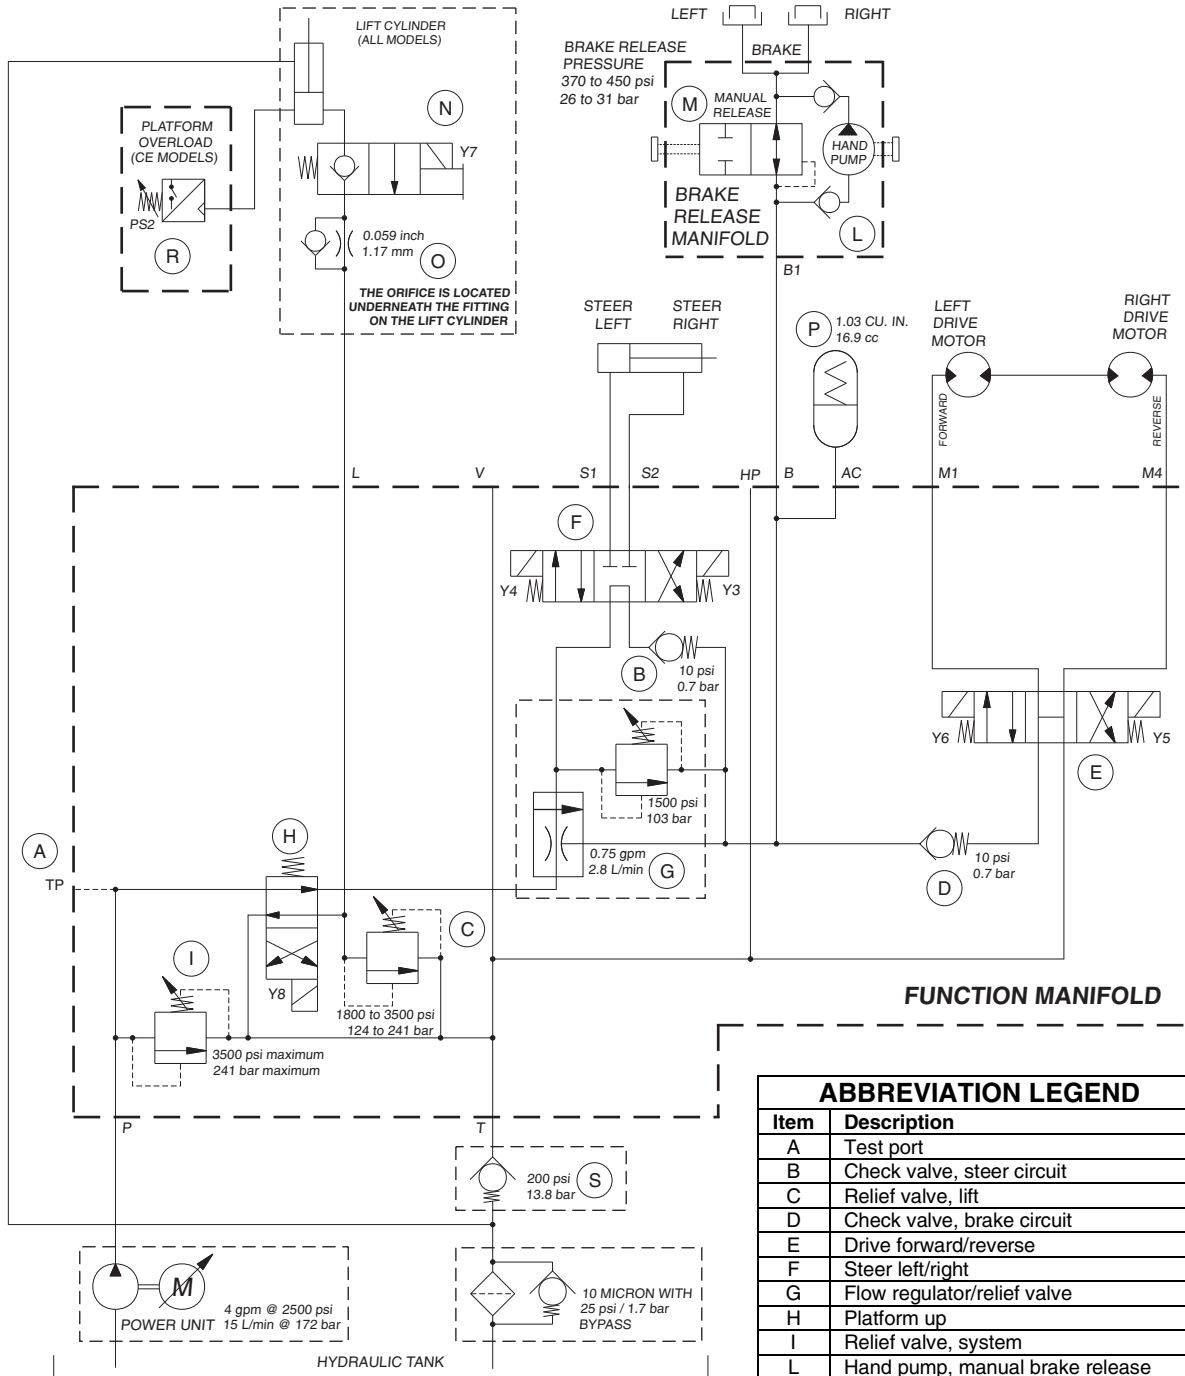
LEFT RIGHT
BRAKE
LIFT CYLINDER (ALL MODELS)
BRAKE RELEASE PRESSURE
370 to 450 psi
26 to 31 bar
M
MANUAL RELEASE
HAND PUMP
BRAKE RELEASE MANIFOLD
L
B1
N
Y7
PLATFORM OVERLOAD (CE MODELS)
PS2
R
0.059 inch
1.17 mm
O
THE ORIFICE IS LOCATED UNDERNEATH THE FITTING ON THE LIFT CYLINDER
STEER LEFT
STEER RIGHT
P
1.03 CU. IN.
16.9 cc
LEFT DRIVE MOTOR
RIGHT DRIVE MOTOR
FORWARD
REVERSE
L
V
S1
S2
HP
B
AC
M1
M4
F
Y4
Y3
B
10 psi
0.7 bar
Y6
Y5
E
1500 psi
103 bar
A
TP
H
0.75 gpm
2.8 L/min
G
10 psi
0.7 bar
D
C
I
Y8
1800 to 3500 psi
124 to 241 bar
3500 psi maximum
241 bar maximum
FUNCTION MANIFOLD
P
T
200 psi
13.8 bar
S
M
4 gpm @ 2500 psi
15 L/min @ 172 bar
POWER UNIT
10 MICRON WITH
25 psi / 1.7 bar
BYPASS
HYDRAULIC TANK

| ABBREVIATION LEGEND | |
|---|---|
| Item | Description |
| A | Test port |
| B | Check valve, steer circuit |
| C | Relief valve, lift |
| D | Check valve, brake circuit |
| E | Drive forward/reverse |
| F | Steer left/right |
| G | Flow regulator/relief valve |
| H | Platform up |
| I | Relief valve, system |
| L | Hand pump, manual brake release |